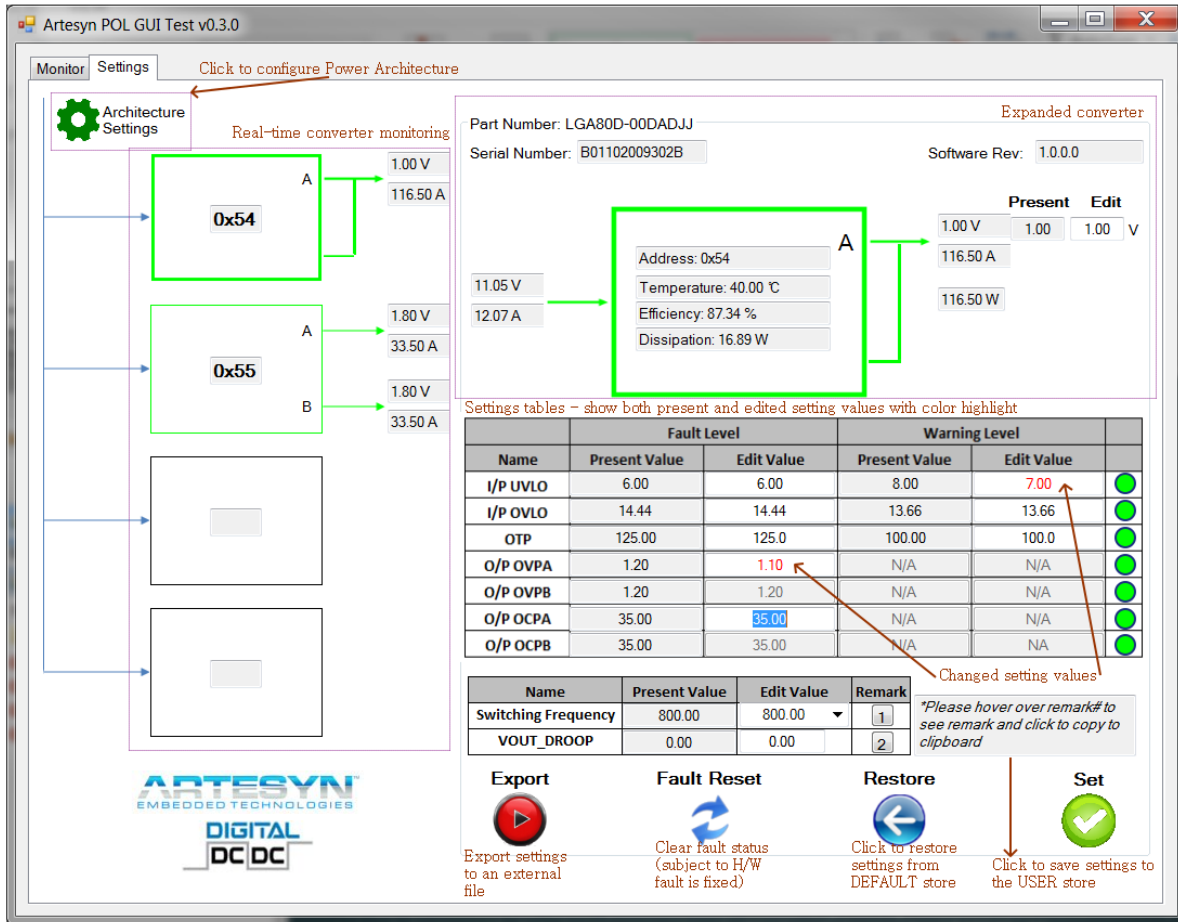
Artesyn POL GUI Test v0.3.0

Monitor Settings

Click to configure Power Architecture

Architecture Settings

Real-time converter monitoring

0x54

A

1.00 V
116.50 A

0x55

A
B

1.80 V
33.50 A
1.80 V
33.50 A

Expanded converter

Part Number: LGA80D-00DADJJ
Serial Number: B01102009302B
Software Rev: 1.0.0.0

Present Edit

11.05 V
12.07 A

Address: 0x54
Temperature: 40.00 ℃
Efficiency: 87.34 %
Dissipation: 16.89 W

A

1.00 V 1.00 1.00 V
116.50 A
116.50 W

Settings tables – show both present and edited setting values with color highlight

| | Fault Level | | Warning Level | | |
|---|---|---|---|---|---|
| Name | Present Value | Edit Value | Present Value | Edit Value | |
| I/P UVLO | 6.00 | 6.00 | 8.00 | 7.00 | |
| I/P OVLO | 14.44 | 14.44 | 13.66 | 13.66 | |
| OTP | 125.00 | 125.0 | 100.00 | 100.0 | |
| O/P OVPA | 1.20 | 1.10 | N/A | N/A | |
| O/P OVPB | 1.20 | 1.20 | N/A | N/A | |
| O/P OCPA | 35.00 | 35.00 | N/A | N/A | |
| O/P OCPB | 35.00 | 35.00 | N/A | NA | |

Changed setting values

| Name | Present Value | Edit Value | Remark |
|---|---|---|---|
| Switching Frequency | 800.00 | 800.00 | 1 |
| VOUT_DROOP | 0.00 | 0.00 | 2 |

*Please hover over remark# to see remark and click to copy to clipboard

ARTESYN EMBEDDED TECHNOLOGIES

DIGITAL DC DC

Export
Export settings to an external file

Fault Reset
Clear fault status (subject to H/W fault is fixed)

Restore
Click to restore settings from DEFAULT store

Set
Click to save settings to the USER store